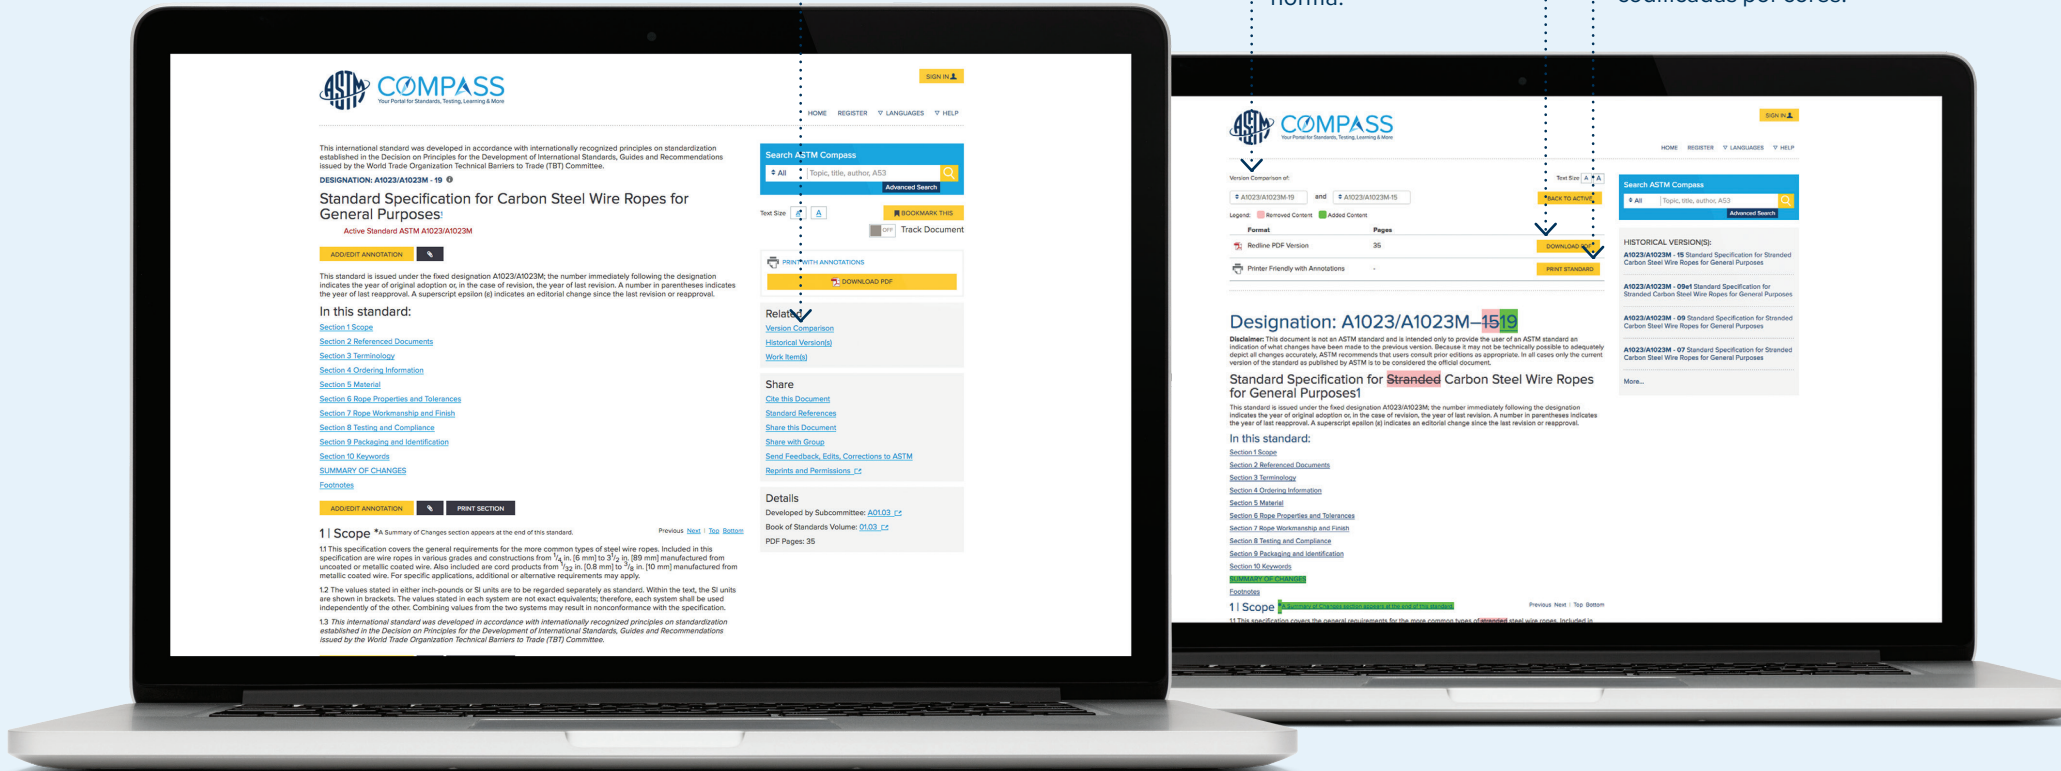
norma.

codificadas por cores.

COMPASS
Your Portal for Standards, Testing, Learning & More

SIGN IN

HOME REGISTER LANGUAGES HELP

This international standard was developed in accordance with internationally recognized principles on standardization established in the Decision on Principles for the Development of International Standards, Guides and Recommendations issued by the World Trade Organization Technical Barriers to Trade (TBT) Committee.

DESIGNATION: A1023/A1023M - 19

Standard Specification for Carbon Steel Wire Ropes for General Purposes

Active Standard ASTM A1023/A1023M

ADD/EDIT ANNOTATION

This standard is issued under the fixed designation A1023/A1023M; the number immediately following the designation indicates the year of original adoption or, in the case of revision, the year of last revision. A number in parentheses indicates the year of last reapproval. A superscript epsilon (ε) indicates an editorial change since the last revision or reapproval.

In this standard:
Section 1 Scope
Section 2 Referenced Documents
Section 3 Terminology
Section 4 Ordering Information
Section 5 Material
Section 6 Rope Properties and Tolerances
Section 7 Rope Workmanship and Finish
Section 8 Testing and Compliance
Section 9 Packaging and Identification
Section 10 Keywords
SUMMARY OF CHANGES
Footnotes

ADD/EDIT ANNOTATION PRINT SECTION

1 | Scope *A Summary of Changes section appears at the end of this standard.
Previous Next | Top Bottom

1.1 This specification covers the general requirements for the more common types of steel wire ropes. Included in this specification are wire ropes in various grades and constructions from $\frac{1}{4}$ in. [6 mm] to $3\frac{1}{2}$ in. [89 mm] manufactured from uncoated or metallic coated wire. Also included are cord products from $\frac{1}{32}$ in. [0.8 mm] to $\frac{3}{8}$ in. [10 mm] manufactured from metallic coated wire. For specific applications, additional or alternative requirements may apply.

1.2 The values stated in either inch-pounds or SI units are to be regarded separately as standard. Within the text, the SI units are shown in brackets. The values stated in each system are not exact equivalents; therefore, each system shall be used independently of the other. Combining values from the two systems may result in nonconformance with the standard.

1.3 This international standard was developed in accordance with internationally recognized principles on standardization established in the Decision on Principles for the Development of International Standards, Guides and Recommendations issued by the World Trade Organization Technical Barriers to Trade (TBT) Committee.

Search ASTM Compass
All Topic, title, author, A53
Advanced Search

Text Size A A
BOOKMARK THIS
OFF Track Document

PRINT WITH ANNOTATIONS
DOWNLOAD PDF

Related
Version Comparison
Historical Version(s)
Work Item(s)

Share
Cite this Document
Standard References
Share this Document
Share with Group
Send Feedback, Edits, Corrections to ASTM
Reprints and Permissions

Details
Developed by Subcommittee: A01.03
Book of Standards Volume: 01.03
PDF Pages: 35

COMPASS
Your Portal for Standards, Testing, Learning & More

SIGN IN

HOME REGISTER LANGUAGES HELP

Version Comparison of:
A1023/A1023M-19 and A1023/A1023M-15
Legend: Removed Content Added Content
Text Size A A
BACK TO ACTIVE

| Format | Pages | |
|---|---|---|
| Redline PDF Version | 35 | DOWNLOAD PDF |
| Printer Friendly with Annotations | - | PRINT STANDARD |

Designation: A1023/A1023M—1519

Disclaimer: This document is not an ASTM standard and is intended only to provide the user of an ASTM standard an indication of what changes have been made to the previous version. Because it may not be technically possible to adequately depict all changes accurately, ASTM recommends that users consult prior editions as appropriate. In all cases only the current version of the standard as published by ASTM is to be considered the official document.

Standard Specification for Stranded Carbon Steel Wire Ropes for General Purposes1

This standard is issued under the fixed designation A1023/A1023M; the number immediately following the designation indicates the year of original adoption or, in the case of revision, the year of last revision. A number in parentheses indicates the year of last reapproval. A superscript epsilon (ε) indicates an editorial change since the last revision or reapproval.

In this standard:
Section 1 Scope
Section 2 Referenced Documents
Section 3 Terminology
Section 4 Ordering Information
Section 5 Material
Section 6 Rope Properties and Tolerances
Section 7 Rope Workmanship and Finish
Section 8 Testing and Compliance
Section 9 Packaging and Identification
Section 10 Keywords
SUMMARY OF CHANGES
Footnotes

1 | Scope *A Summary of Changes section appears at the end of this standard.
Previous Next | Top Bottom

1.1 This specification covers the general requirements for the more common types of stranded steel wire ropes. Included in

Search ASTM Compass
All Topic, title, author, A53
Advanced Search

HISTORICAL VERSION(S):
A1023/A1023M - 15 Standard Specification for Stranded Carbon Steel Wire Ropes for General Purposes
A1023/A1023M - 09e1 Standard Specification for Stranded Carbon Steel Wire Ropes for General Purposes
A1023/A1023M - 09 Standard Specification for Stranded Carbon Steel Wire Ropes for General Purposes
A1023/A1023M - 07 Standard Specification for Stranded Carbon Steel Wire Ropes for General Purposes
More...